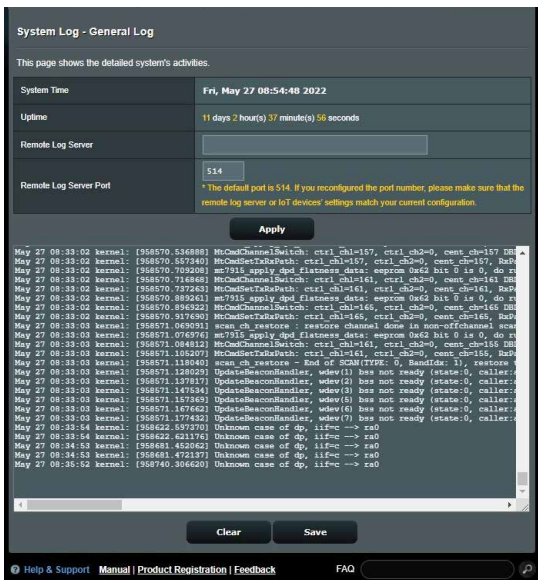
System Log - General Log

This page shows the detailed system's activities.

| System Time | Fri, May 27 08:54:48 2022 |
|---|---|
| Uptime | 11 days 2 hour(s) 37 minute(s) 56 seconds |
| Remote Log Server | |
| Remote Log Server Port | 514 * The default port is 514. If you reconfigured the port number, please make sure that the remote log server or IoT devices' settings match your current configuration. |

Apply

May 27 08:33:02 kernel: [958570.536888] MtCmdChannelSwitch: ctrl_chl=157, ctrl_ch2=0, cent_ch=157 DB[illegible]
May 27 08:33:02 kernel: [958570.557340] MtCmdSetTxRxPath: ctrl_chl=157, ctrl_ch2=0, cent_ch=157, RxP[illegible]
May 27 08:33:02 kernel: [958570.709208] mt7915_apply_dpd_flatness_data: eeprom 0x62 bit 0 is 0, do r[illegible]
May 27 08:33:02 kernel: [958570.716868] MtCmdChannelSwitch: ctrl_chl=161, ctrl_ch2=0, cent_ch=161 DB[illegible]
May 27 08:33:02 kernel: [958570.737263] MtCmdSetTxRxPath: ctrl_chl=161, ctrl_ch2=0, cent_ch=161, RxP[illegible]
May 27 08:33:02 kernel: [958570.889261] mt7915_apply_dpd_flatness_data: eeprom 0x62 bit 0 is 0, do r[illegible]
May 27 08:33:02 kernel: [958570.896922] MtCmdChannelSwitch: ctrl_chl=165, ctrl_ch2=0, cent_ch=165 DB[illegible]
May 27 08:33:02 kernel: [958570.917690] MtCmdSetTxRxPath: ctrl_chl=165, ctrl_ch2=0, cent_ch=165, RxP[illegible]
May 27 08:33:03 kernel: [958571.069091] scan_ch_restore : restore channel done in non-offchannel scan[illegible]
May 27 08:33:03 kernel: [958571.076976] mt7915_apply_dpd_flatness_data: eeprom 0x62 bit 0 is 0, do r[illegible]
May 27 08:33:03 kernel: [958571.084812] MtCmdChannelSwitch: ctrl_chl=161, ctrl_ch2=0, cent_ch=155 DB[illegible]
May 27 08:33:03 kernel: [958571.105207] MtCmdSetTxRxPath: ctrl_chl=161, ctrl_ch2=0, cent_ch=155, RxP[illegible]
May 27 08:33:03 kernel: [958571.118040] scan_ch_restore - End of SCAN(TYPE: 0, BandIdx: 1), restore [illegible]
May 27 08:33:03 kernel: [958571.128029] UpdateBeaconHandler, wdev(1) bss not ready (state:0, caller:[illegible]
May 27 08:33:03 kernel: [958571.137817] UpdateBeaconHandler, wdev(2) bss not ready (state:0, caller:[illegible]
May 27 08:33:03 kernel: [958571.147634] UpdateBeaconHandler, wdev(3) bss not ready (state:0, caller:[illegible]
May 27 08:33:03 kernel: [958571.157369] UpdateBeaconHandler, wdev(5) bss not ready (state:0, caller:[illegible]
May 27 08:33:03 kernel: [958571.167662] UpdateBeaconHandler, wdev(6) bss not ready (state:0, caller:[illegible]
May 27 08:33:03 kernel: [958571.177432] UpdateBeaconHandler, wdev(7) bss not ready (state:0, caller:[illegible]
May 27 08:33:54 kernel: [958622.597370] Unknown case of dp, iif=c --> ra0
May 27 08:33:54 kernel: [958622.621176] Unknown case of dp, iif=c --> ra0
May 27 08:34:53 kernel: [958681.452062] Unknown case of dp, iif=c --> ra0
May 27 08:34:53 kernel: [958681.472137] Unknown case of dp, iif=c --> ra0
May 27 08:35:52 kernel: [958740.306620] Unknown case of dp, iif=c --> ra0

Clear Save

Help & Support Manual | Product Registration | Feedback FAQ